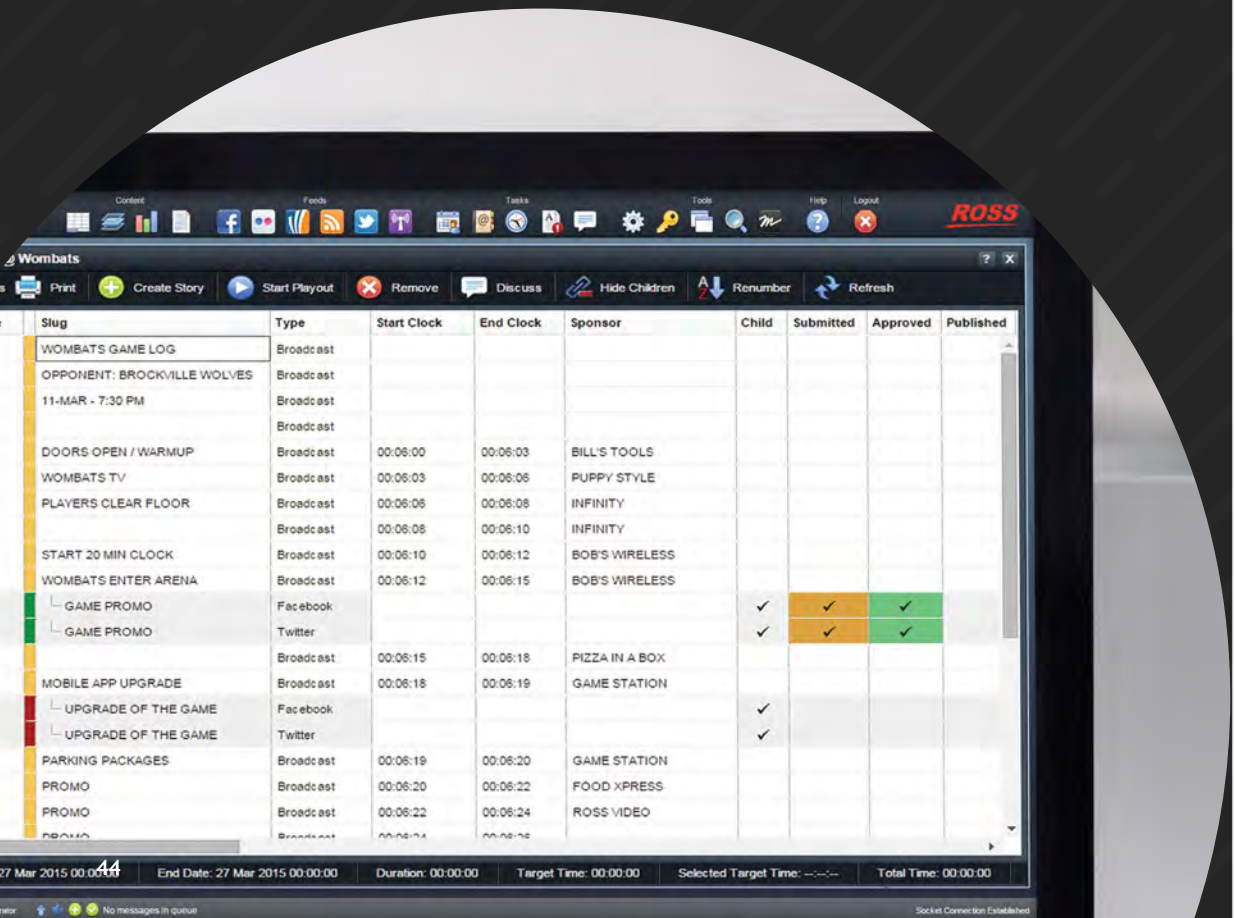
Content Feeds Tasks Tools Help Logout

ROSS

Wombats

? X

s Print Create Story Start Playout Remove Discuss Hide Children Renumber Refresh

| Slug | Type | Start Clock | End Clock | Sponsor | Child | Submitted | Approved | Published |
|---|---|---|---|---|---|---|---|---|
| WOMBATS GAME LOG | Broadcast | | | | | | | |
| OPPONENT: BROCKVILLE WOLVES | Broadcast | | | | | | | |
| 11-MAR - 7:30 PM | Broadcast | | | | | | | |
| | Broadcast | | | | | | | |
| DOORS OPEN / WARMUP | Broadcast | 00:06:00 | 00:06:03 | BILL'S TOOLS | | | | |
| WOMBATS TV | Broadcast | 00:06:03 | 00:06:06 | PUPPY STYLE | | | | |
| PLAYERS CLEAR FLOOR | Broadcast | 00:06:06 | 00:06:08 | INFINITY | | | | |
| | Broadcast | 00:06:08 | 00:06:10 | INFINITY | | | | |
| START 20 MIN CLOCK | Broadcast | 00:06:10 | 00:06:12 | BOB'S WIRELESS | | | | |
| WOMBATS ENTER ARENA | Broadcast | 00:06:12 | 00:06:15 | BOB'S WIRELESS | | | | |
| GAME PROMO | Facebook | | | | ✓ | ✓ | ✓ | |
| GAME PROMO | Twitter | | | | ✓ | ✓ | ✓ | |
| | Broadcast | 00:06:15 | 00:06:18 | PIZZA IN A BOX | | | | |
| MOBILE APP UPGRADE | Broadcast | 00:06:18 | 00:06:19 | GAME STATION | | | | |
| UPGRADE OF THE GAME | Facebook | | | | ✓ | | | |
| UPGRADE OF THE GAME | Twitter | | | | ✓ | | | |
| PARKING PACKAGES | Broadcast | 00:06:19 | 00:06:20 | GAME STATION | | | | |
| PROMO | Broadcast | 00:06:20 | 00:06:22 | FOOD XPRESS | | | | |
| PROMO | Broadcast | 00:06:22 | 00:06:24 | ROSS VIDEO | | | | |
| PROMO | Broadcast | 00:06:24 | 00:06:26 | | | | | |

27 Mar 2015 00:00:00 End Date: 27 Mar 2015 00:00:00 Duration: 00:00:00 Target Time: 00:00:00 Selected Target Time: --:--:-- Total Time: 00:00:00

44

No messages in queue

Socket Connection Established